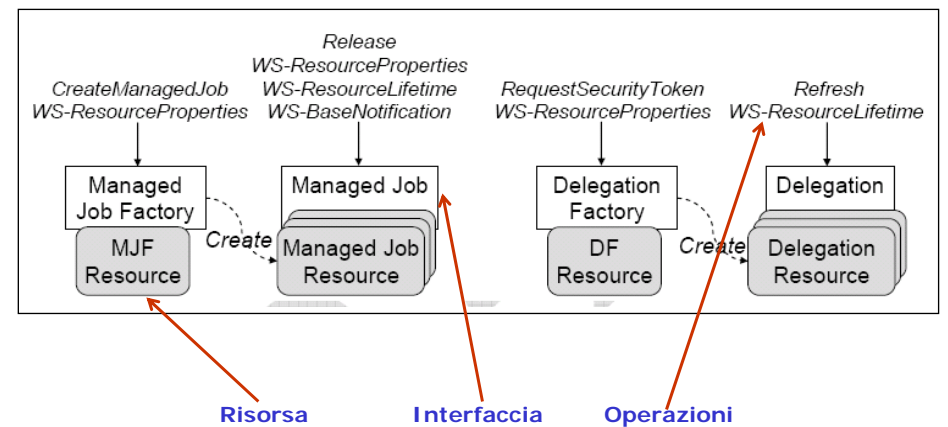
CreateManagedJob
WS-ResourceProperties

Release
WS-ResourceProperties
WS-ResourceLifetime
WS-BaseNotification

RequestSecurityToken
WS-ResourceProperties

Refresh
WS-ResourceLifetime

Managed Job Factory

MJF Resource

Create

Managed Job

Managed Job Resource

Delegation Factory

DF Resource

Create

Delegation

Delegation Resource

Risorsa

Interfaccia

Operazioni